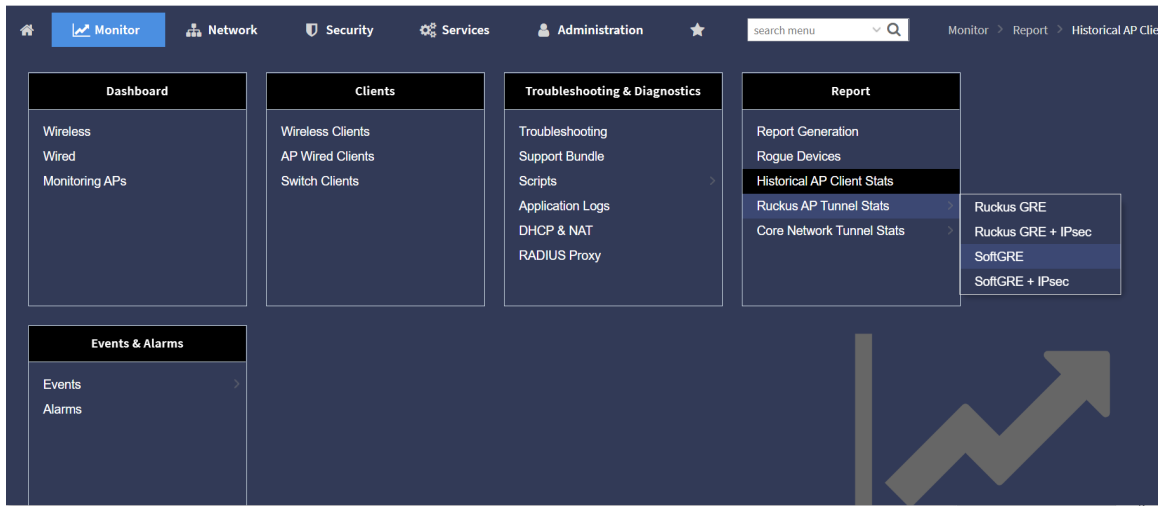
Monitor Network Security Services Administration

search menu

Monitor > Report > Historical AP Clie

Dashboard

Wireless
Wired
Monitoring APs

Clients

Wireless Clients
AP Wired Clients
Switch Clients

Troubleshooting & Diagnostics

Troubleshooting
Support Bundle
Scripts
Application Logs
DHCP & NAT
RADIUS Proxy

Report

Report Generation
Rogue Devices
Historical AP Client Stats
Ruckus AP Tunnel Stats
Core Network Tunnel Stats

Ruckus GRE
Ruckus GRE + IPsec
SoftGRE
SoftGRE + IPsec

Events & Alarms

Events
Alarms